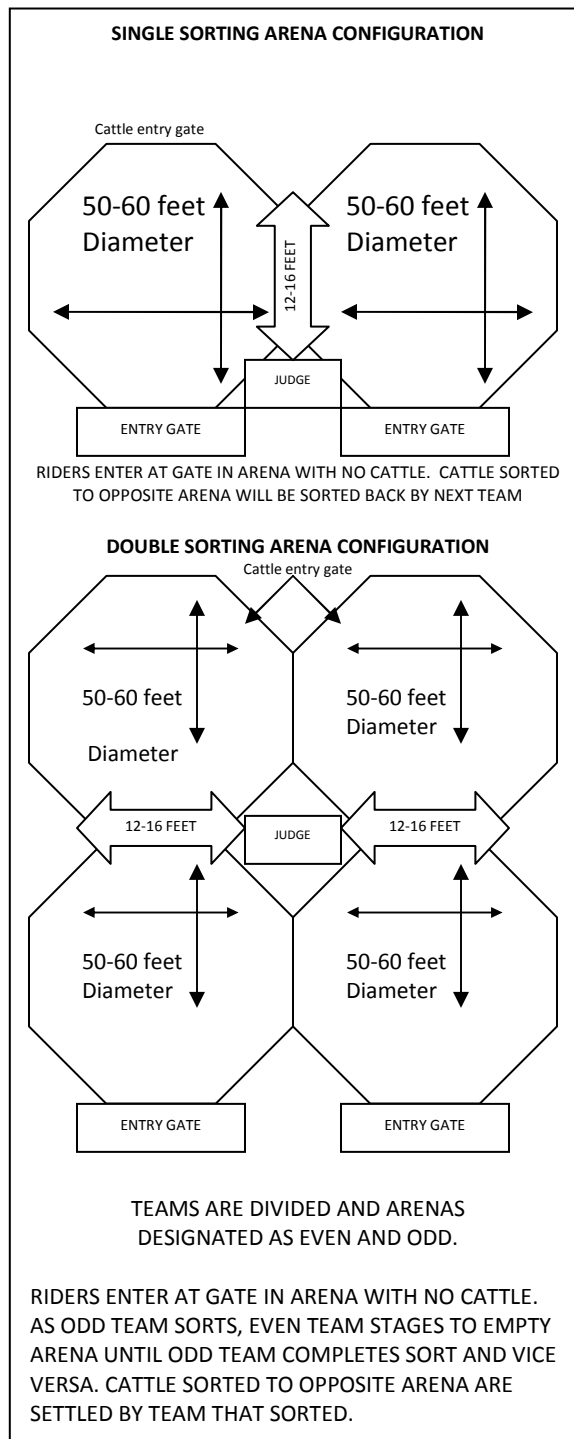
SINGLE SORTING ARENA CONFIGURATION

Cattle entry gate

50-60 feet Diameter

12-16 FEET

50-60 feet Diameter

JUDGE

ENTRY GATE

ENTRY GATE

RIDERS ENTER AT GATE IN ARENA WITH NO CATTLE. CATTLE SORTED TO OPPOSITE ARENA WILL BE SORTED BACK BY NEXT TEAM

DOUBLE SORTING ARENA CONFIGURATION

Cattle entry gate

50-60 feet Diameter

50-60 feet Diameter

12-16 FEET

JUDGE

12-16 FEET

50-60 feet Diameter

50-60 feet Diameter

ENTRY GATE

ENTRY GATE

TEAMS ARE DIVIDED AND ARENAS DESIGNATED AS EVEN AND ODD.

RIDERS ENTER AT GATE IN ARENA WITH NO CATTLE. AS ODD TEAM SORTS, EVEN TEAM STAGES TO EMPTY ARENA UNTIL ODD TEAM COMPLETES SORT AND VICE VERSA. CATTLE SORTED TO OPPOSITE ARENA ARE SETTLED BY TEAM THAT SORTED.